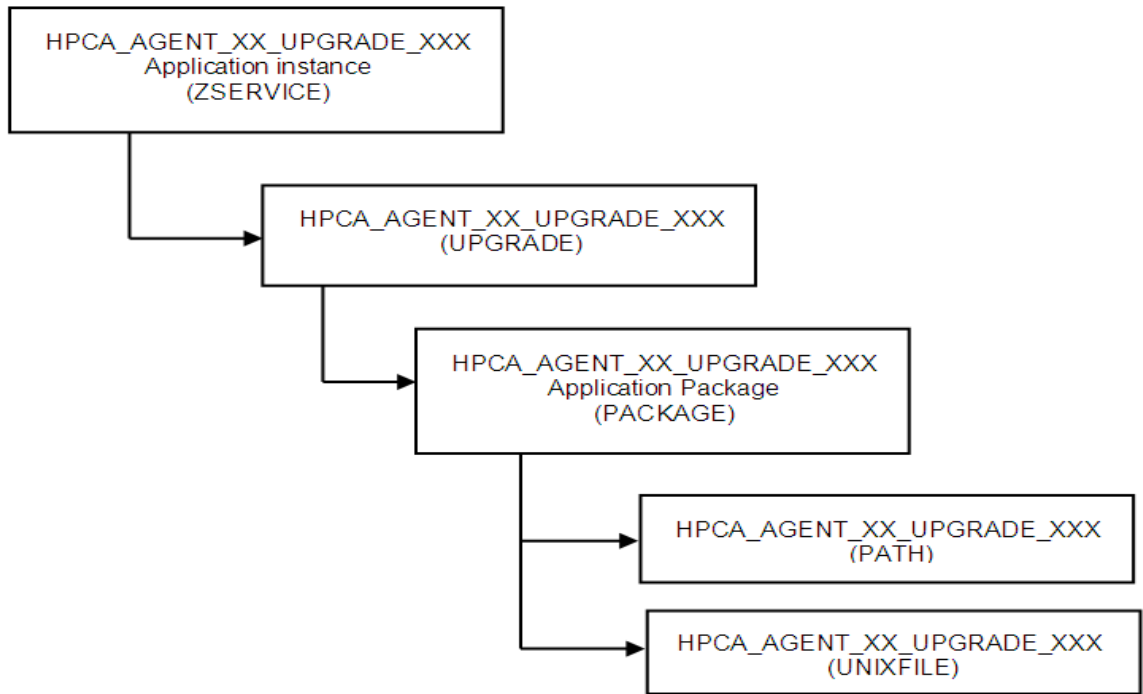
HPCA_AGENT_XX_UPGRADE_XXX
Application instance
(ZSERVICE)

HPCA_AGENT_XX_UPGRADE_XXX
(UPGRADE)

HPCA_AGENT_XX_UPGRADE_XXX
Application Package
(PACKAGE)

HPCA_AGENT_XX_UPGRADE_XXX
(PATH)

HPCA_AGENT_XX_UPGRADE_XXX
(UNIXFILE)